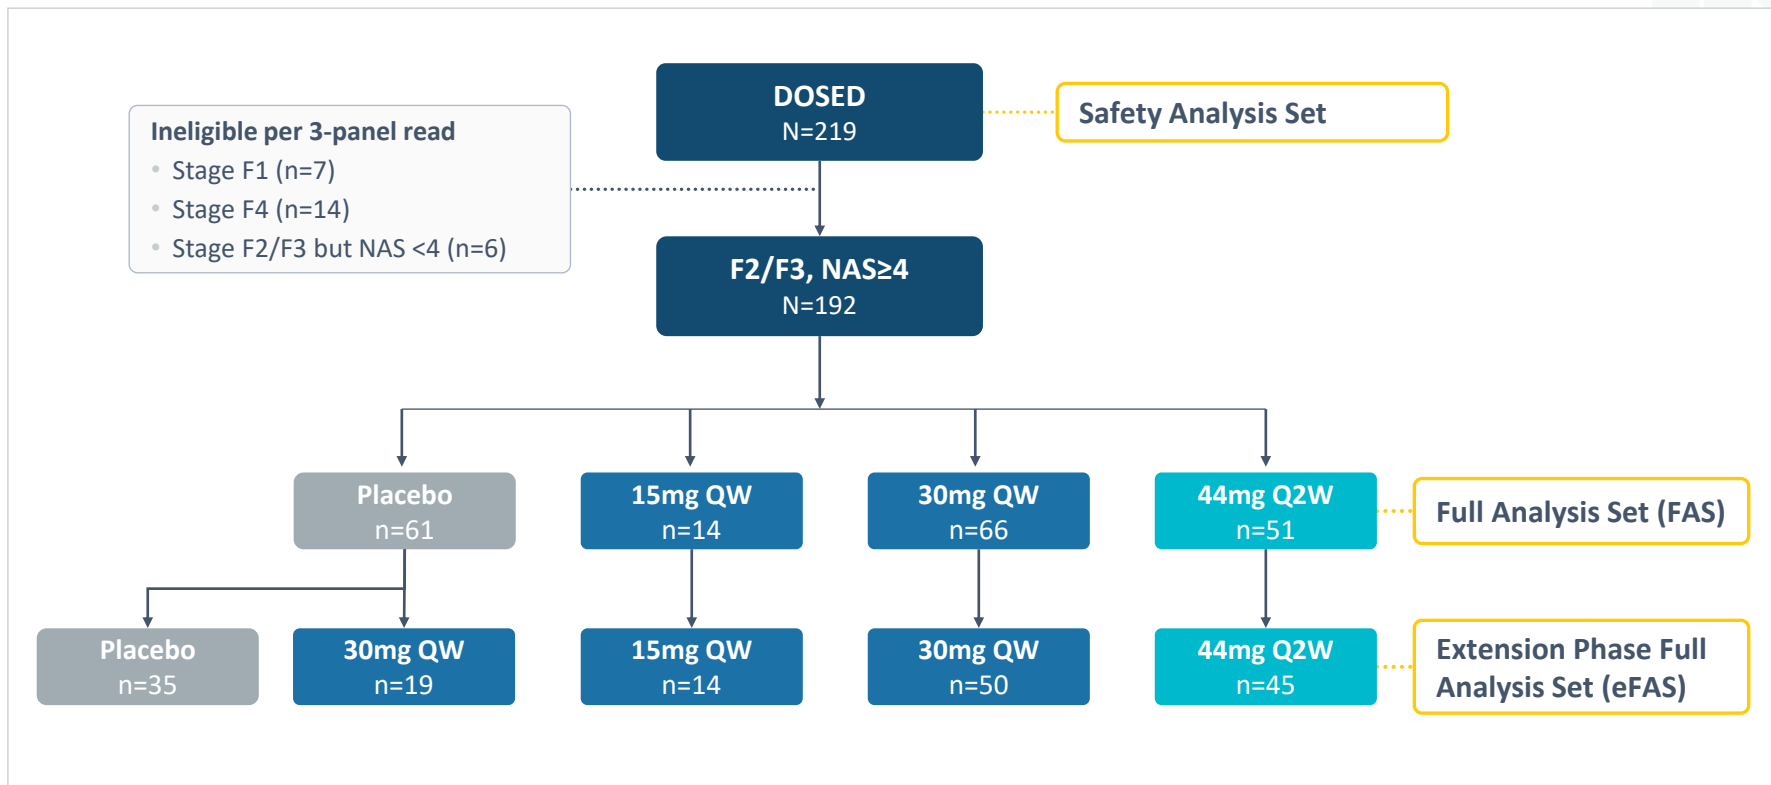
DOSED
N=219

Safety Analysis Set

Ineligible per 3-panel read
• Stage F1 (n=7)
• Stage F4 (n=14)
• Stage F2/F3 but NAS <4 (n=6)

F2/F3, NAS≥4
N=192

Placebo
n=61

15mg QW
n=14

30mg QW
n=66

44mg Q2W
n=51

Full Analysis Set (FAS)

Placebo
n=35

30mg QW
n=19

15mg QW
n=14

30mg QW
n=50

44mg Q2W
n=45

Extension Phase Full Analysis Set (eFAS)